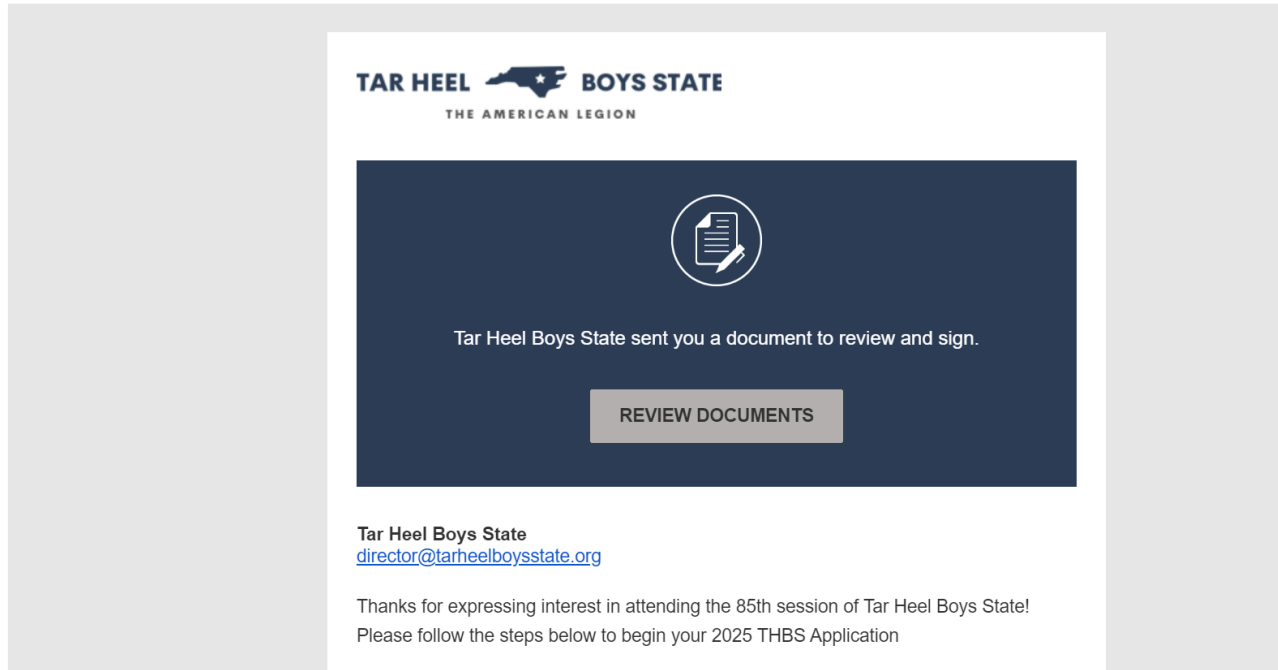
TAR HEEL BOYS STATE
THE AMERICAN LEGION

Tar Heel Boys State sent you a document to review and sign.

REVIEW DOCUMENTS

**Tar Heel Boys State**
director@tarheelboysstate.org

Thanks for expressing interest in attending the 85th session of Tar Heel Boys State!
Please follow the steps below to begin your 2025 THBS Application